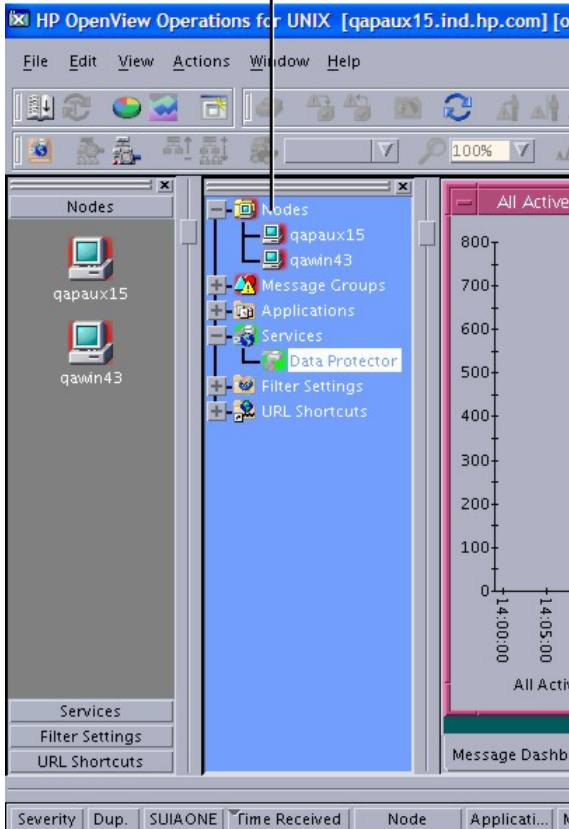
HP OpenView Operations for UNIX [qapaux15.ind.hp.com] [o

File Edit View Actions Window Help

100%

Nodes

qapaux15

qawin43

Services

Filter Settings

URL Shortcuts

Nodes
qapaux15
qawin43
Message Groups
Applications
Services
Data Protector
Filter Settings
URL Shortcuts

All Active

800
700
600
500
400
300
200
100
0

14:00:00
14:05:00

All Activ

Message Dashb

Severity | Dup. | SUIAONE | Time Received | Node | Applicati... | M